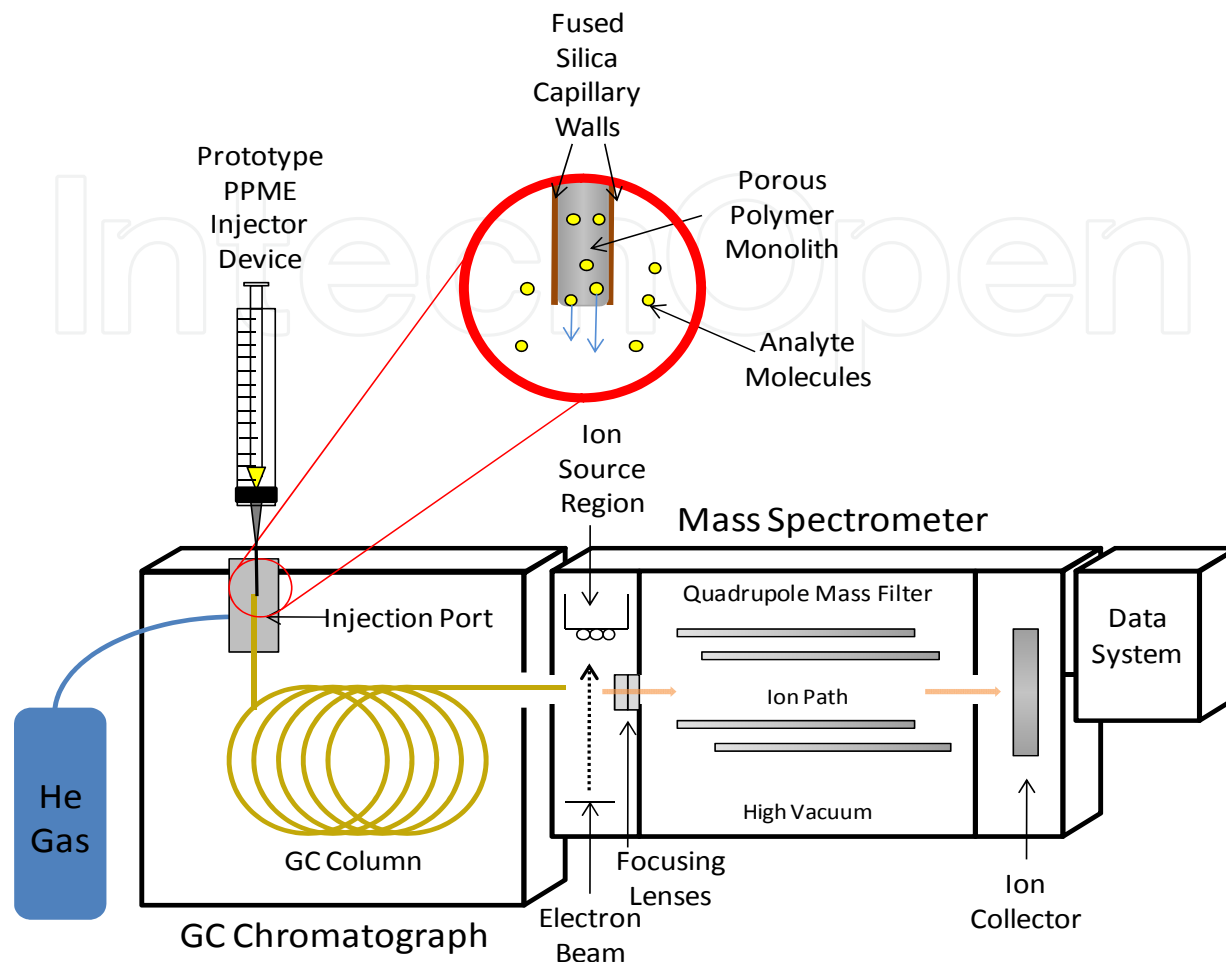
IntechOpen

Fused Silica Capillary Walls

Prototype PPME Injector Device

Porous Polymer Monolith

Analyte Molecules

Ion Source Region

Mass Spectrometer

Quadrupole Mass Filter

Injection Port

Data System

Ion Path

He Gas

High Vacuum

GC Column

Focusing Lenses

Ion Collector

Electron Beam

GC Chromatograph